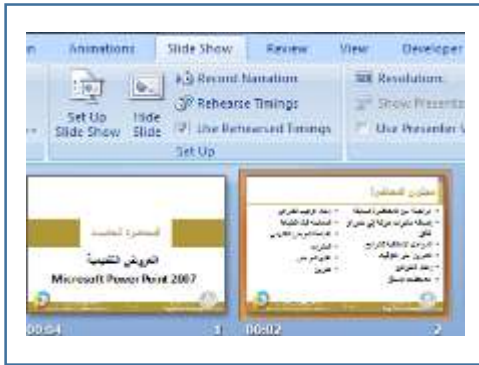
n Animations Slide Show Review View Developer

Set Up Slide Show Hide Slide Record Narration Rehearse Timings Use Rehearsed Timings Set Up

Resolution: Show Presentation Use Presenter V

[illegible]
العروض التقديمية
Microsoft Power Point 2007
00:04 1

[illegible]
00:02 2